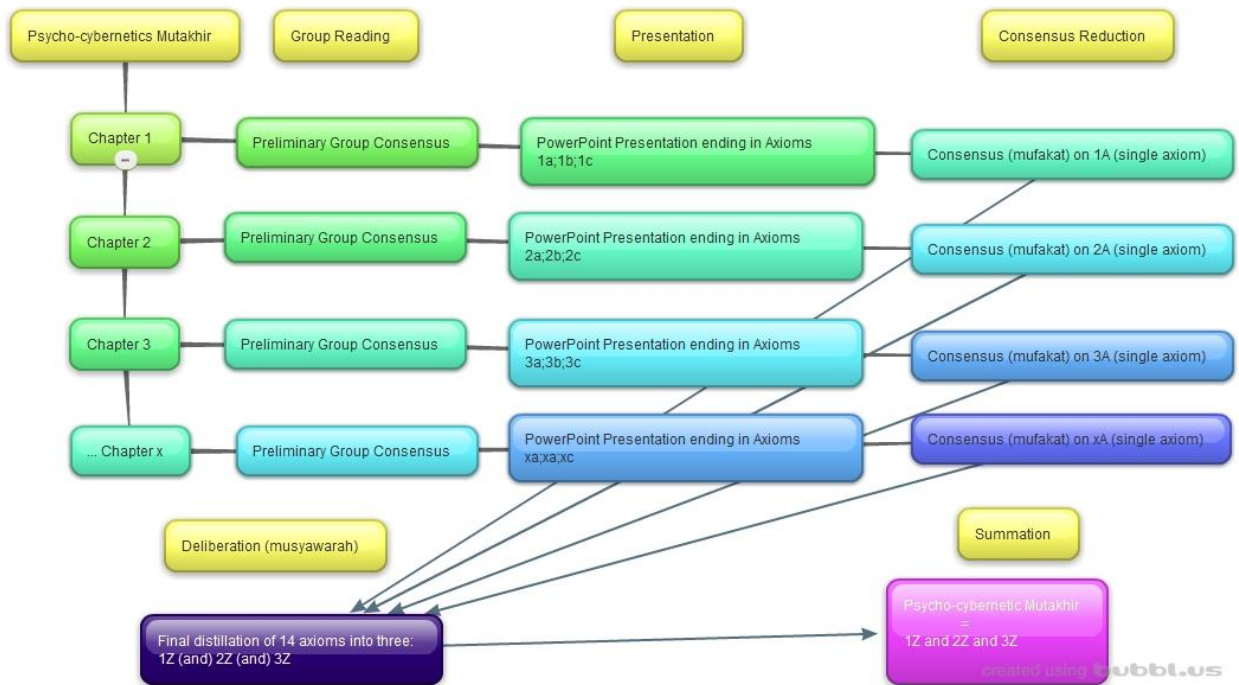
Psycho-cybernetics Mutakhir

Group Reading

Presentation

Consensus Reduction

Chapter 1

Preliminary Group Consensus

PowerPoint Presentation ending in Axioms 1a;1b;1c

Consensus (mufakat) on 1A (single axiom)

Chapter 2

Preliminary Group Consensus

PowerPoint Presentation ending in Axioms 2a;2b;2c

Consensus (mufakat) on 2A (single axiom)

Chapter 3

Preliminary Group Consensus

PowerPoint Presentation ending in Axioms 3a;3b;3c

Consensus (mufakat) on 3A (single axiom)

... Chapter x

Preliminary Group Consensus

PowerPoint Presentation ending in Axioms xa;xa;xc

Consensus (mufakat) on xA (single axiom)

Deliberation (musyawarah)

Summation

Final distillation of 14 axioms into three: 1Z (and) 2Z (and) 3Z

Psycho-cybernetic Mutakhir = 1Z and 2Z and 3Z

created using bubbl.us